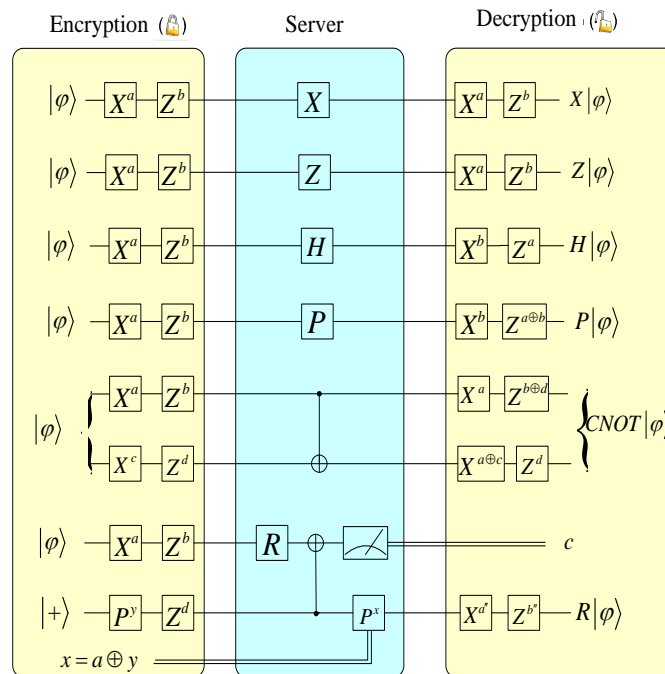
Encryption

Server

Decryption

$|\varphi\rangle$ $X^a$ $Z^b$ $X$ $X^a$ $Z^b$ $X|\varphi\rangle$

$|\varphi\rangle$ $X^a$ $Z^b$ $Z$ $X^a$ $Z^b$ $Z|\varphi\rangle$

$|\varphi\rangle$ $X^a$ $Z^b$ $H$ $X^b$ $Z^a$ $H|\varphi\rangle$

$|\varphi\rangle$ $X^a$ $Z^b$ $P$ $X^b$ $Z^{a\oplus b}$ $P|\varphi\rangle$

$|\varphi\rangle$ $X^a$ $Z^b$ $X^a$ $Z^{b\oplus d}$ $CNOT|\varphi\rangle$

$X^c$ $Z^d$ $X^{a\oplus c}$ $Z^d$

$|\varphi\rangle$ $X^a$ $Z^b$ $R$ $c$

$|+\rangle$ $P^y$ $Z^d$ $P^x$ $X^{a'}$ $Z^{b''}$ $R|\varphi\rangle$

$x = a \oplus y$